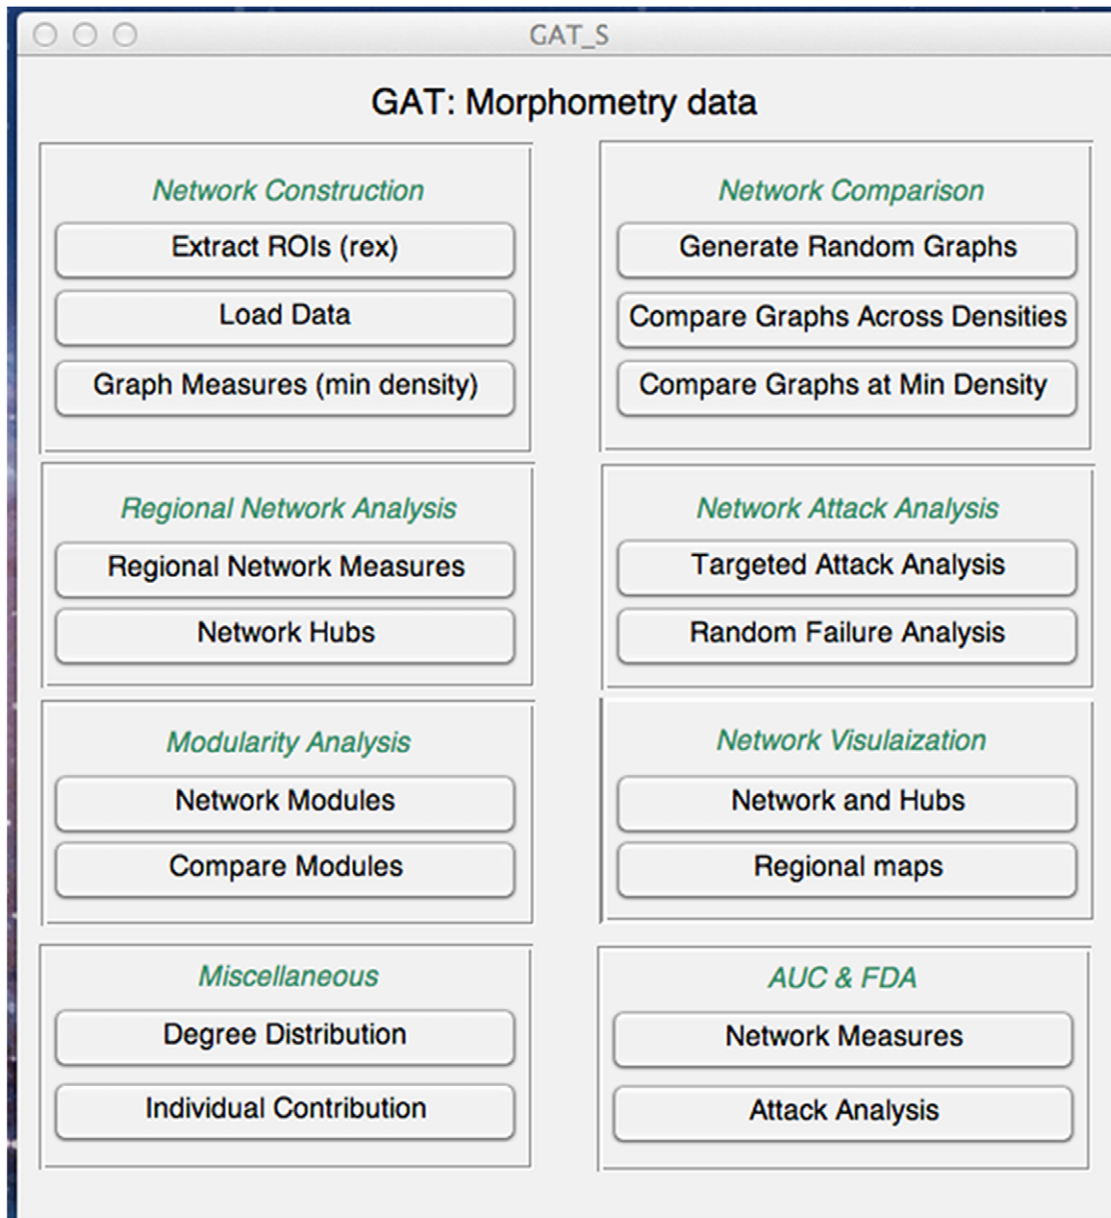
GAT_S

GAT: Morphometry data

Network Construction

Extract ROIs (rex)

Load Data

Graph Measures (min density)

Network Comparison

Generate Random Graphs

Compare Graphs Across Densities

Compare Graphs at Min Density

Regional Network Analysis

Regional Network Measures

Network Hubs

Network Attack Analysis

Targeted Attack Analysis

Random Failure Analysis

Modularity Analysis

Network Modules

Compare Modules

Network Visulaization

Network and Hubs

Regional maps

Miscellaneous

Degree Distribution

Individual Contribution

AUC & FDA

Network Measures

Attack Analysis